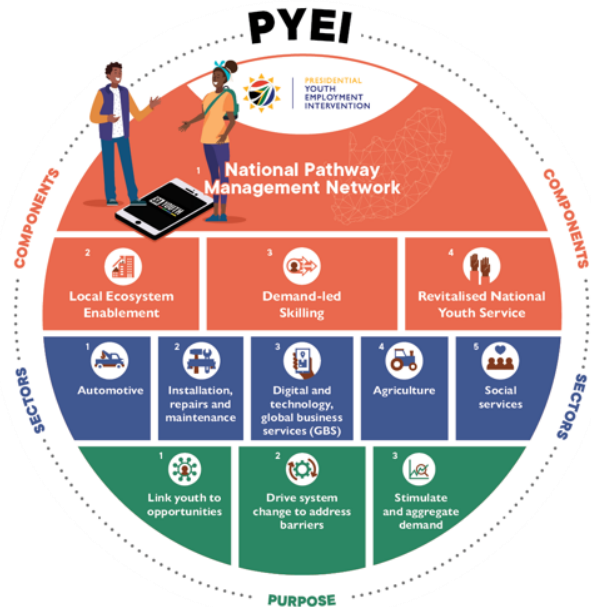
PYEI

PRESIDENTIAL YOUTH EMPLOYMENT INTERVENTION

COMPONENTS

COMPONENTS

1 National Pathway Management Network

2 Local Ecosystem Enablement

3 Demand-led Skilling

4 Revitalised National Youth Service

SECTORS

SECTORS

1 Automotive

2 Installation, repairs and maintenance

3 Digital and technology, global business services (GBS)

4 Agriculture

5 Social services

1 Link youth to opportunities

2 Drive system change to address barriers

3 Stimulate and aggregate demand

PURPOSE